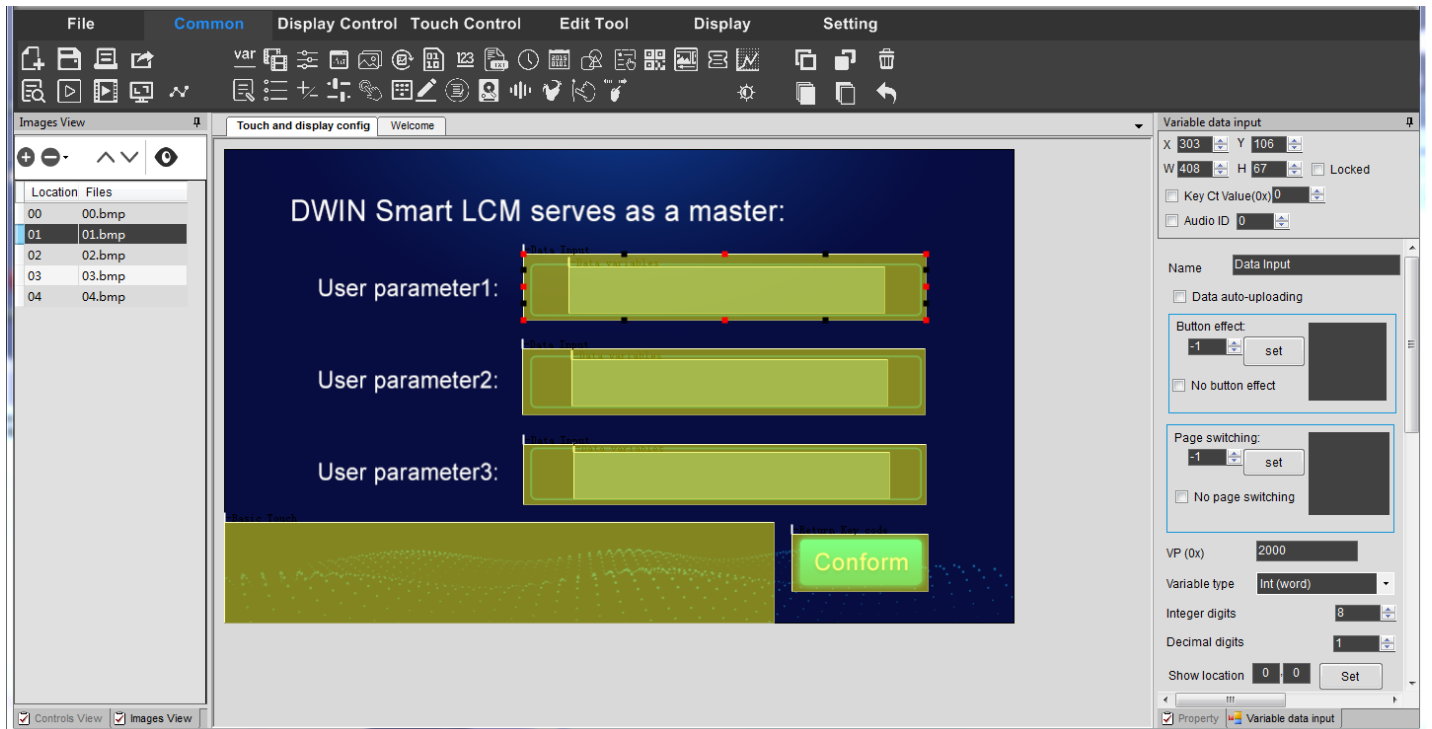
File Common Display Control Touch Control Edit Tool Display Setting

var 123

Images View

Location Files
00 00.bmp
01 01.bmp
02 02.bmp
03 03.bmp
04 04.bmp

Controls View Images View

Touch and display config Welcome

DWIN Smart LCM serves as a master:

Data Input
Data variables
User parameter1:

Data Input
Data variables
User parameter2:

Data Input
Data variables
User parameter3:

Basic Touch
Return Key code
Conform

Variable data input
X 303 Y 106
W 408 H 67 Locked
Key Ct Value(0x) 0
Audio ID 0

Name Data Input
Data auto-uploading
Button effect:
-1 set
No button effect
Page switching:
-1 set
No page switching
VP (0x) 2000
Variable type Int (word)
Integer digits 8
Decimal digits 1
Show location 0 0 Set

Property Variable data input